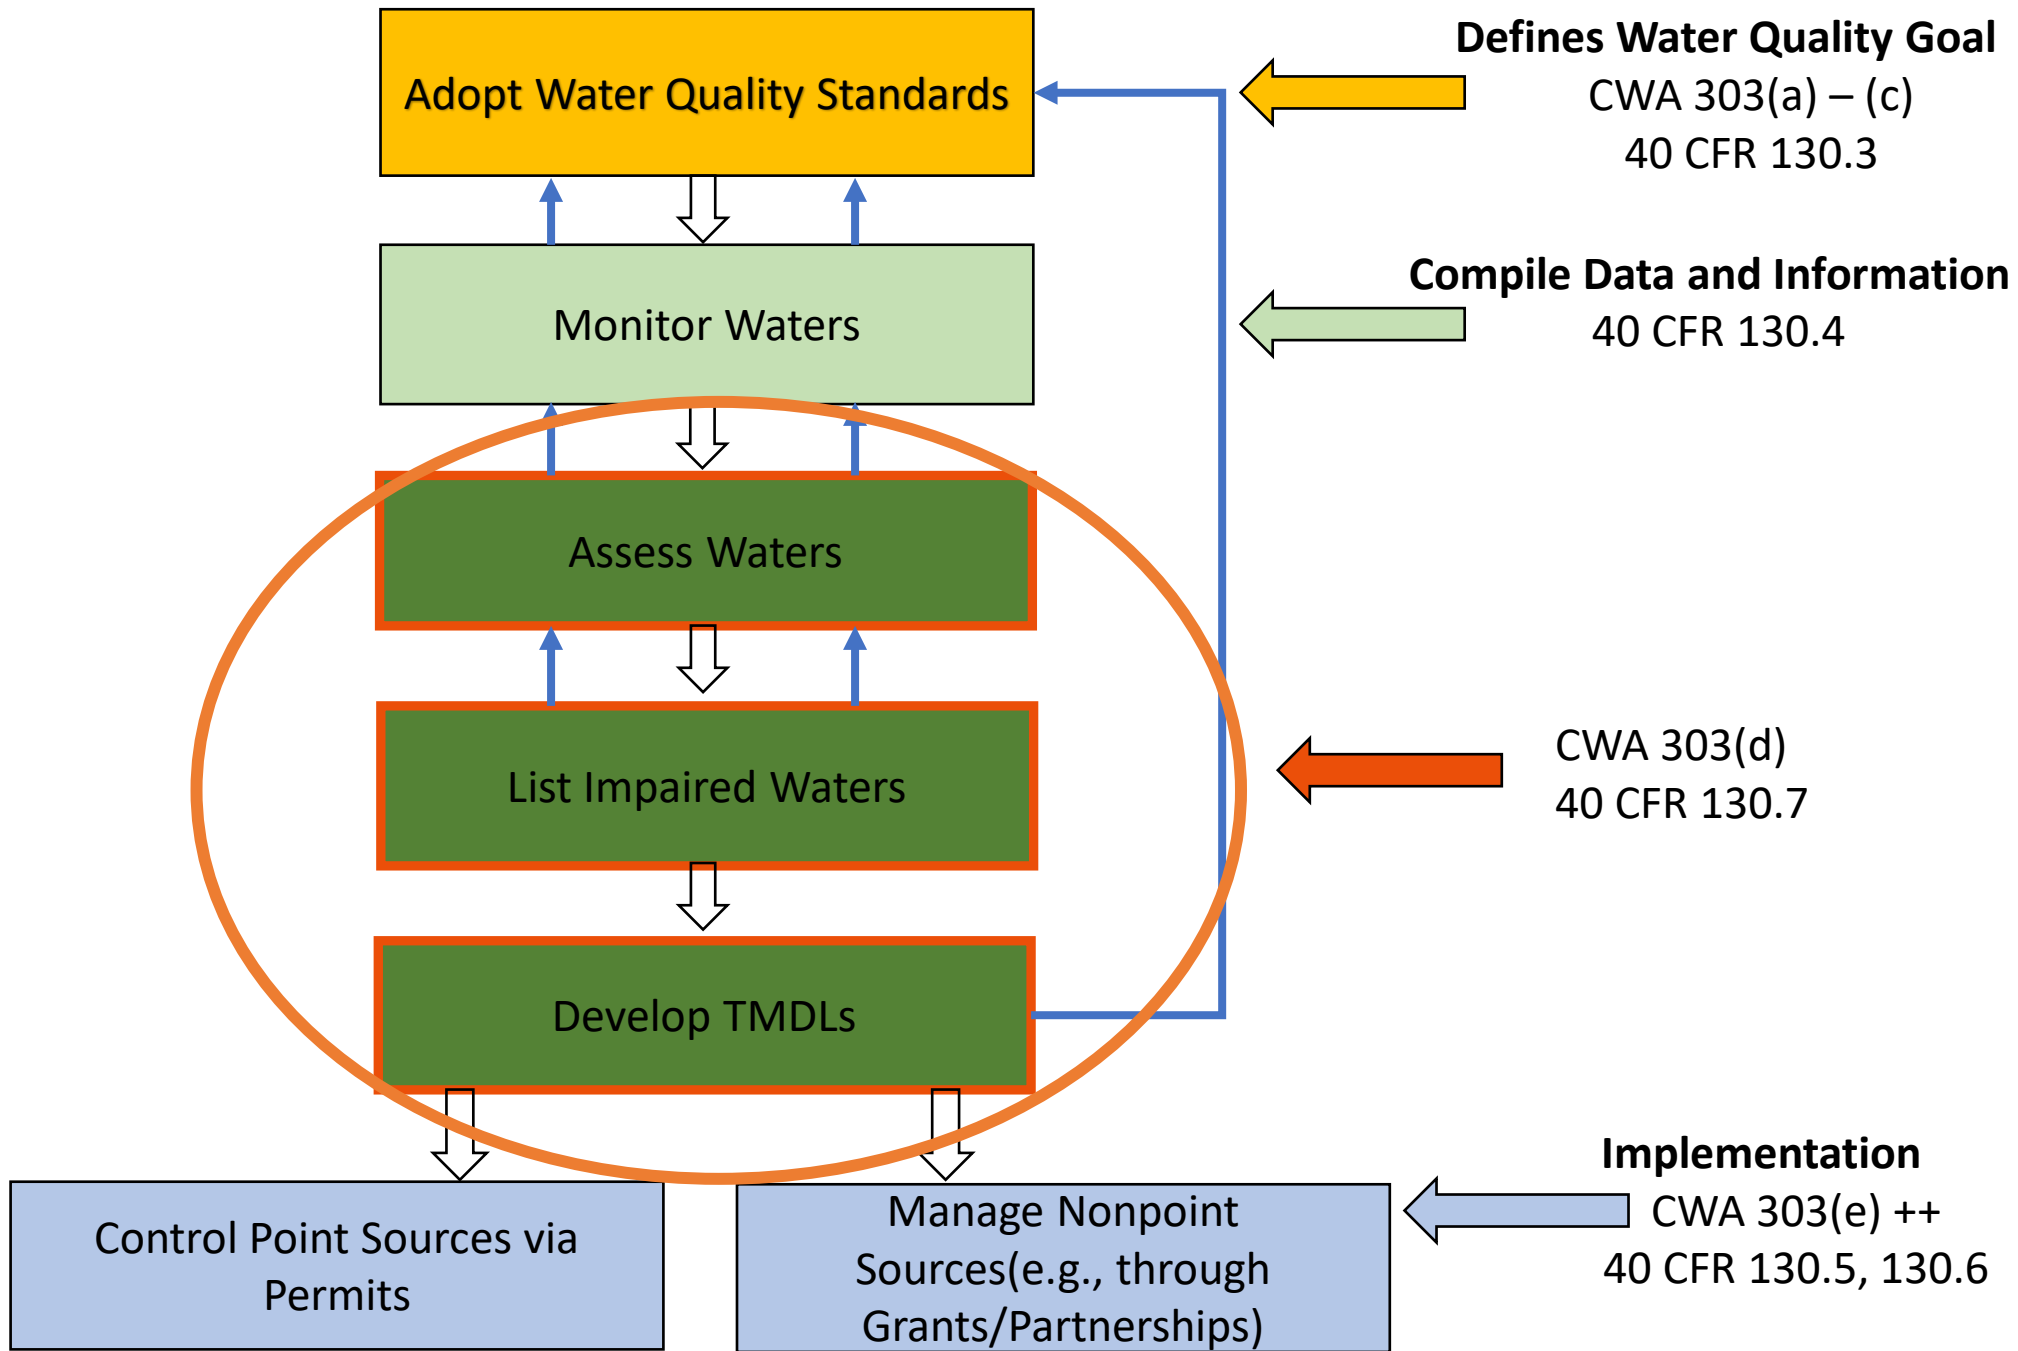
Adopt Water Quality Standards

Defines Water Quality Goal
CWA 303(a) – (c)
40 CFR 130.3

Monitor Waters

Compile Data and Information
40 CFR 130.4

Assess Waters

List Impaired Waters

CWA 303(d)
40 CFR 130.7

Develop TMDLs

Control Point Sources via Permits

Manage Nonpoint Sources(e.g., through Grants/Partnerships)

Implementation
CWA 303(e) ++
40 CFR 130.5, 130.6